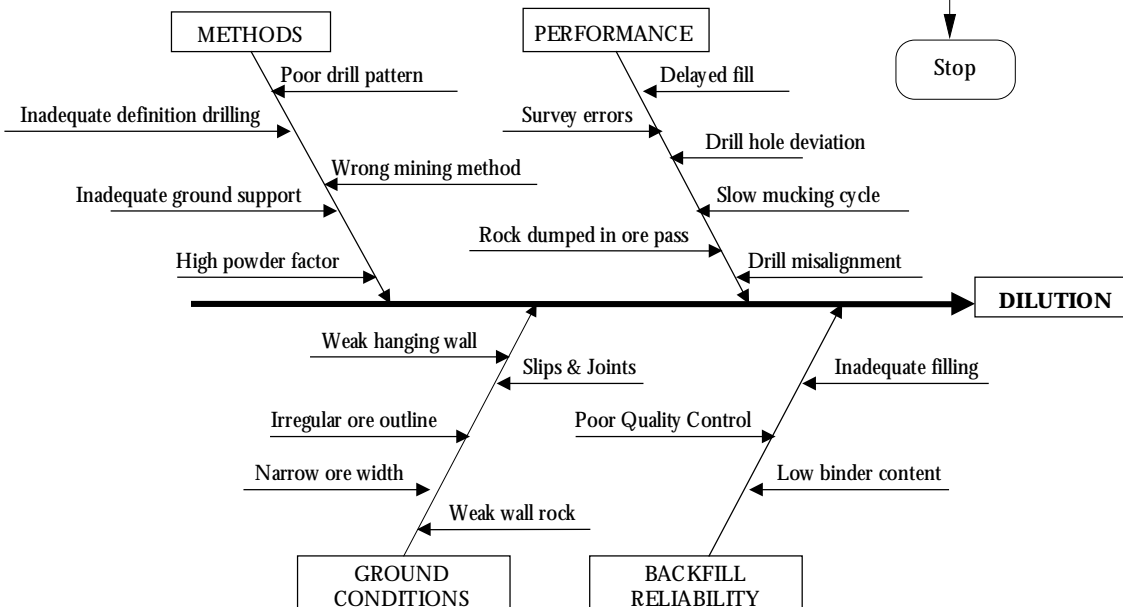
METHODS

PERFORMANCE

Stop

Poor drill pattern

Inadequate definition drilling

Wrong mining method

Inadequate ground support

High powder factor

Delayed fill

Survey errors

Drill hole deviation

Slow mucking cycle

Rock dumped in ore pass

Drill misalignment

DILUTION

Weak hanging wall

Slips & Joints

Irregular ore outline

Narrow ore width

Weak wall rock

Inadequate filling

Poor Quality Control

Low binder content

GROUND CONDITIONS

BACKFILL RELIABILITY